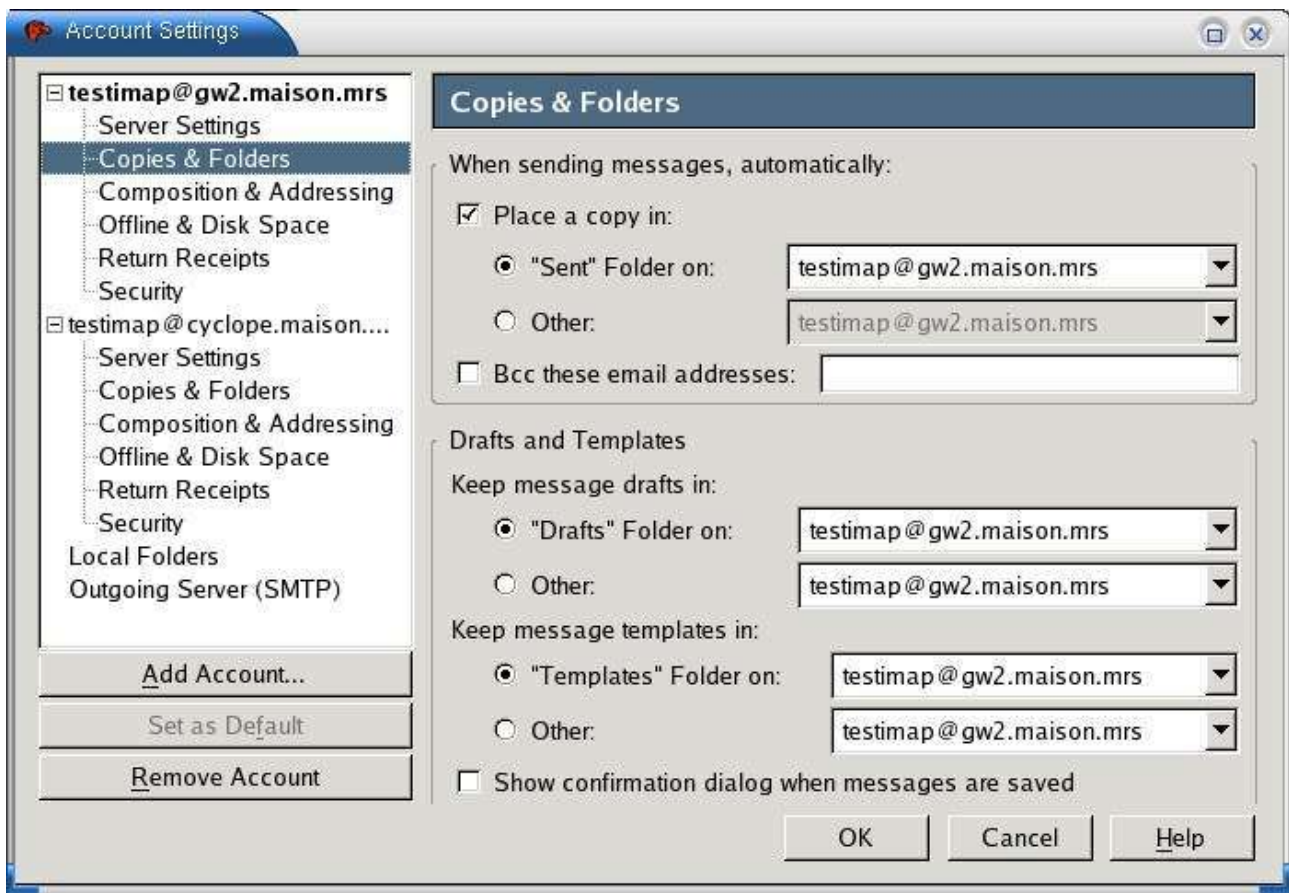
Account Settings

testimap@gw2.maison.mrs
Server Settings
Copies & Folders
Composition & Addressing
Offline & Disk Space
Return Receipts
Security
testimap@cyclope.maison....
Server Settings
Copies & Folders
Composition & Addressing
Offline & Disk Space
Return Receipts
Security
Local Folders
Outgoing Server (SMTP)

Add Account...
Set as Default
Remove Account

Copies & Folders

When sending messages, automatically:
Place a copy in:
"Sent" Folder on: testimap@gw2.maison.mrs
Other: testimap@gw2.maison.mrs
Bcc these email addresses:

Drafts and Templates
Keep message drafts in:
"Drafts" Folder on: testimap@gw2.maison.mrs
Other: testimap@gw2.maison.mrs
Keep message templates in:
"Templates" Folder on: testimap@gw2.maison.mrs
Other: testimap@gw2.maison.mrs
Show confirmation dialog when messages are saved

OK Cancel Help